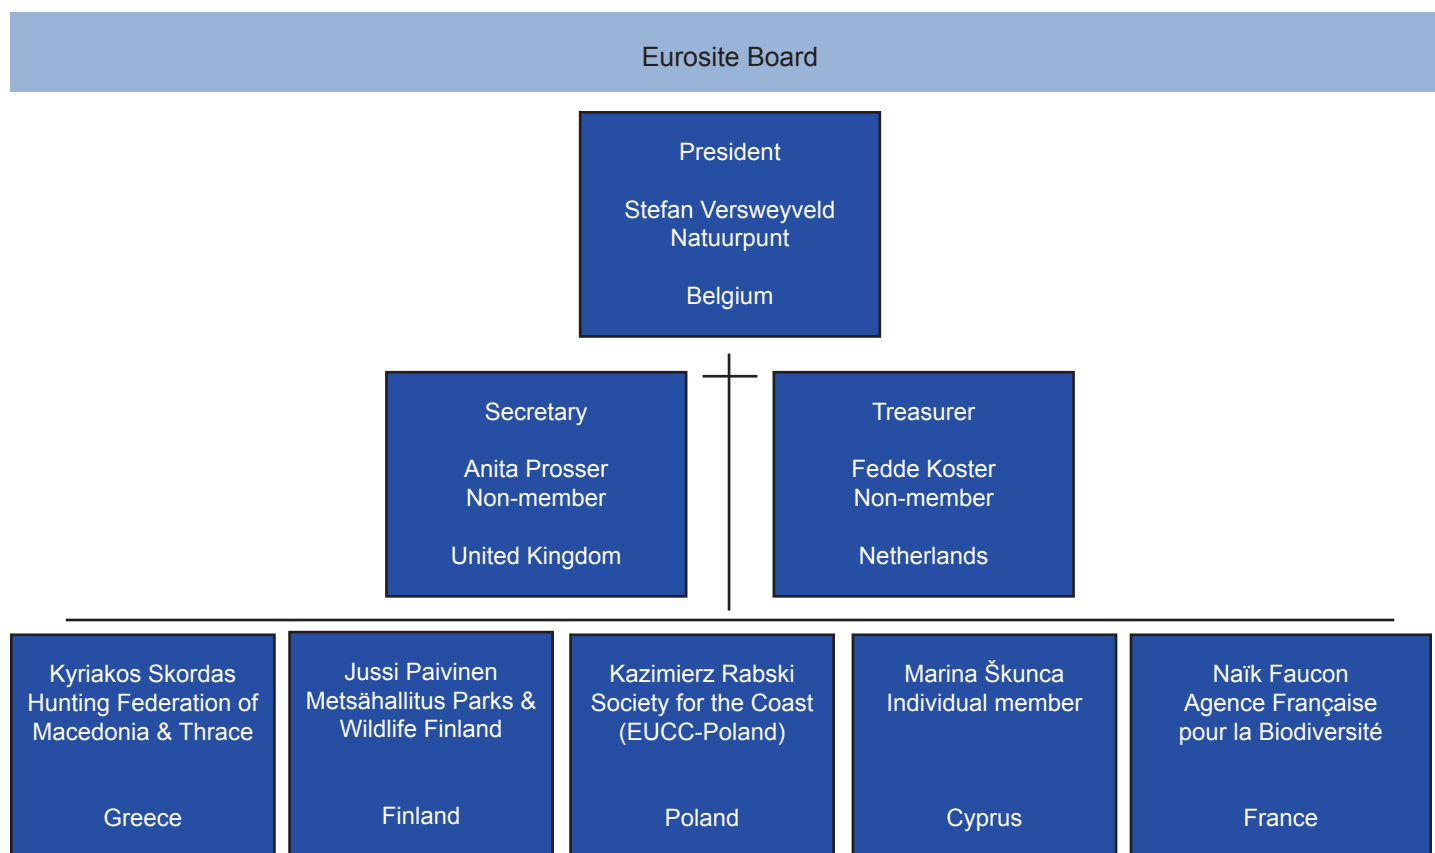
Eurosite Board

President

Stefan Versweyveld
Natuurpunt

Belgium

Secretary

Anita Prosser
Non-member

United Kingdom

Treasurer

Fedde Koster
Non-member

Netherlands

Kyriakos Skordas
Hunting Federation of Macedonia & Thrace

Greece

Jussi Paivinen
Metsähallitus Parks & Wildlife Finland

Finland

Kazimierz Rabski
Society for the Coast (EUCC-Poland)

Poland

Marina Škunca
Individual member

Cyprus

Naïk Faucon
Agence Française pour la Biodiversité

France